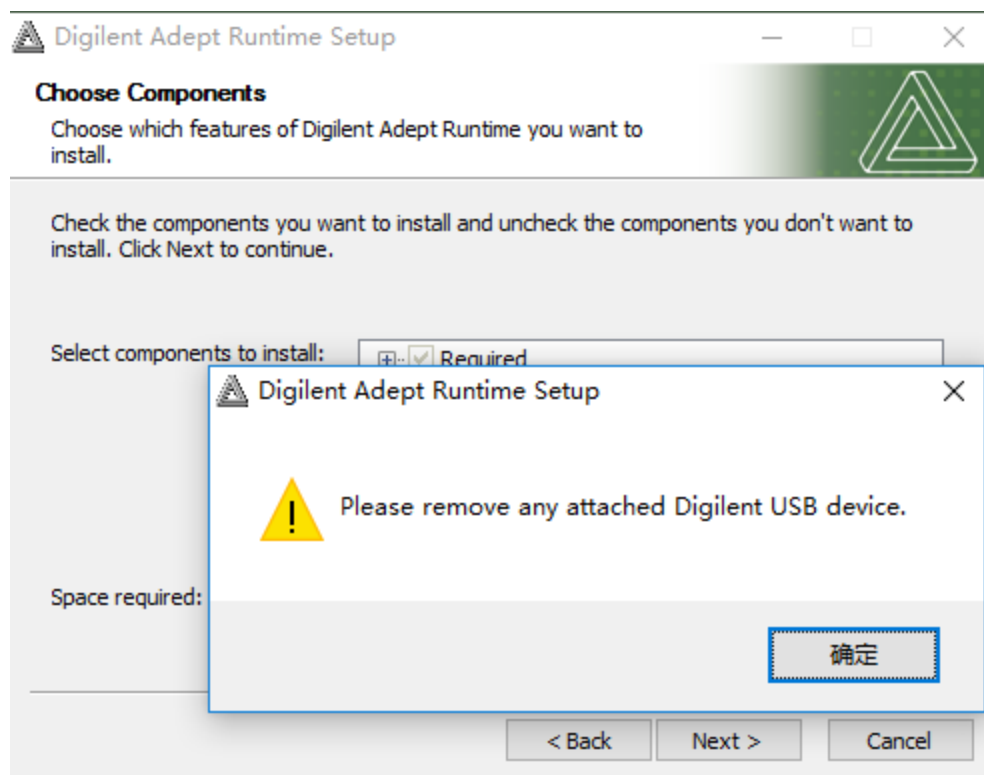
Digilent Adept Runtime Setup

Choose Components

Choose which features of Digilent Adept Runtime you want to install.

Check the components you want to install and uncheck the components you don't want to install. Click Next to continue.

Select components to install:

Required

Space required:

Digilent Adept Runtime Setup

Please remove any attached Digilent USB device.

确定

< Back

Next >

Cancel